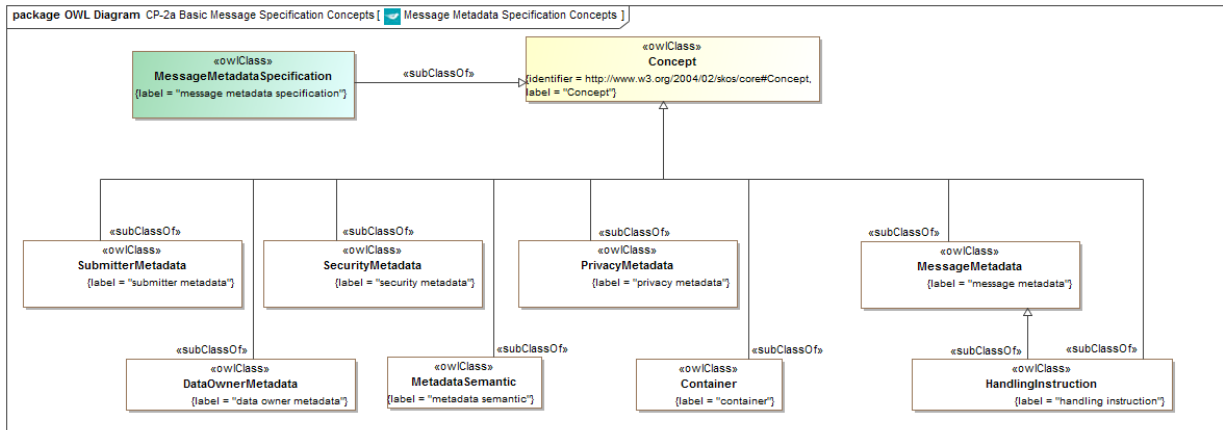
package OWL Diagram CP-2a Basic Message Specification Concepts [ Message Metadata Specification Concepts ]

«owlClass»
MessageMetadataSpecification
{label = "message metadata specification"}

«subClassOf»

«owlClass»
Concept
{identifier = http://www.w3.org/2004/02/skos/core#Concept, label = "Concept"}

«subClassOf»
«owlClass»
SubmitterMetadata
{label = "submitter metadata"}

«subClassOf»
«owlClass»
SecurityMetadata
{label = "security metadata"}

«subClassOf»
«owlClass»
PrivacyMetadata
{label = "privacy metadata"}

«subClassOf»
«owlClass»
MessageMetadata
{label = "message metadata"}

«subClassOf»
«owlClass»
DataOwnerMetadata
{label = "data owner metadata"}

«owlClass»
MetadataSemantic
{label = "metadata semantic"}
«subClassOf»

«owlClass»
Container
{label = "container"}
«subClassOf»

«subClassOf»
«subClassOf»
«owlClass»
HandlingInstruction
{label = "handling instruction"}